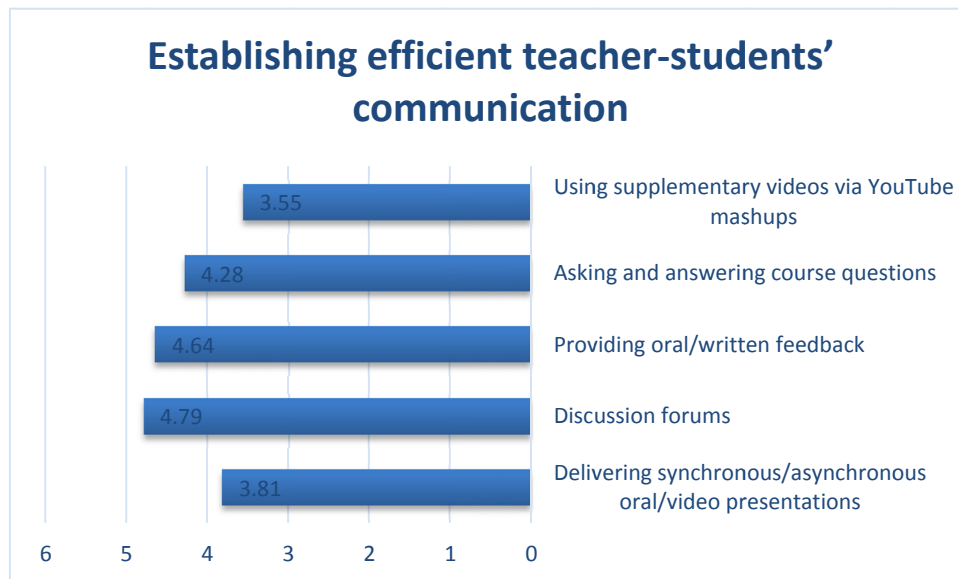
Establishing efficient teacher-students' communication

3.55 Using supplementary videos via YouTube mashups

4.28 Asking and answering course questions

4.64 Providing oral/written feedback

4.79 Discussion forums

3.81 Delivering synchronous/asynchronous oral/video presentations

6 5 4 3 2 1 0